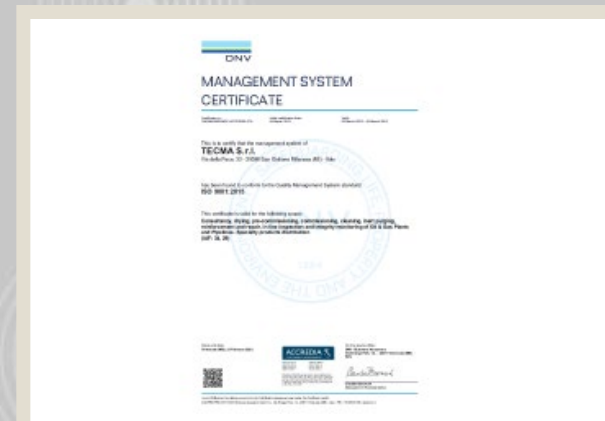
DNV

MANAGEMENT SYSTEM CERTIFICATE

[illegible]

This is to certify that the management system of
TECMA S.r.l.
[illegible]

has been found to conform to the Quality Management System standard:
ISO 9001:2015

This certificate is valid for the following scope:
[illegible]

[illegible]

ACCREDIA

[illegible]